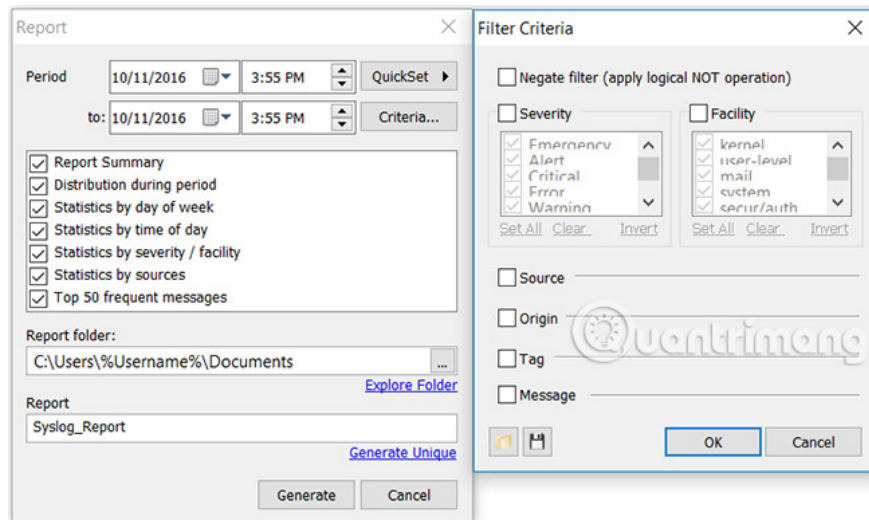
Report

Period 10/11/2016 3:55 PM QuickSet

to: 10/11/2016 3:55 PM Criteria...

Report Summary
Distribution during period
Statistics by day of week
Statistics by time of day
Statistics by severity / facility
Statistics by sources
Top 50 frequent messages

Report folder:
C:\Users\%Username%\Documents ...
Explore Folder

Report
Syslog_Report
Generate Unique

Generate Cancel

Filter Criteria

Negate filter (apply logical NOT operation)

Severity
Emergency
Alert
Critical
Error
Warning
Set All Clear Invert

Facility
kernel
user-level
mail
system
secur/auth
Set All Clear Invert

Source

Origin

Tag

Message

Quantrimang

OK Cancel